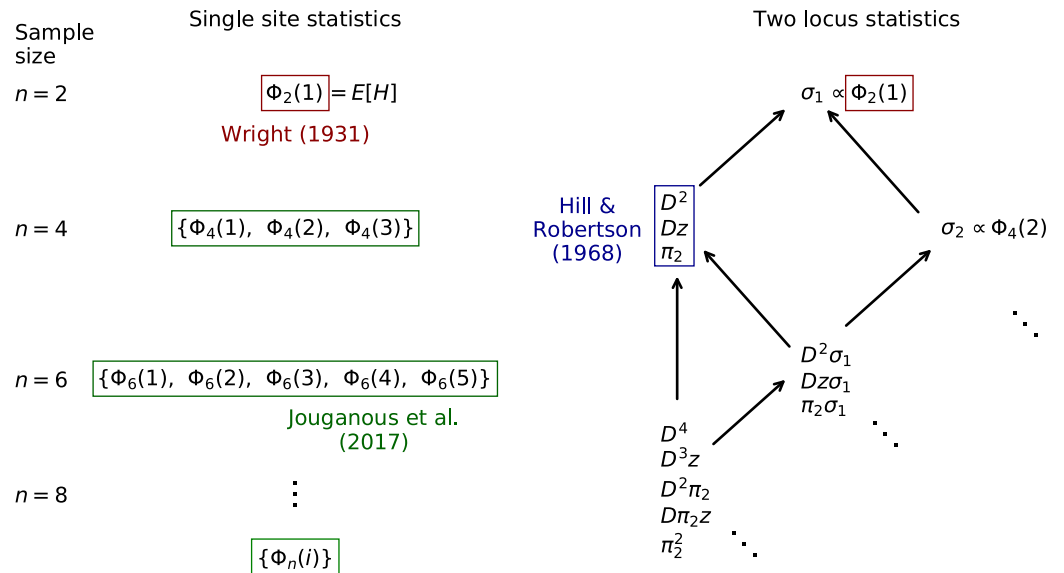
Sample size

Single site statistics

Two locus statistics

$n=2$

$\Phi_2(1) = E[H]$

Wright (1931)

$\sigma_1 \propto \Phi_2(1)$

$n=4$

$\{\Phi_4(1),\ \Phi_4(2),\ \Phi_4(3)\}$

Hill & Robertson (1968)

$D^2$
$Dz$
$\pi_2$

$\sigma_2 \propto \Phi_4(2)$

$n=6$

$\{\Phi_6(1),\ \Phi_6(2),\ \Phi_6(3),\ \Phi_6(4),\ \Phi_6(5)\}$

Jouganous et al. (2017)

$D^2\sigma_1$
$Dz\sigma_1$
$\pi_2\sigma_1$

$D^4$
$D^3z$
$D^2\pi_2$
$D\pi_2 z$
$\pi_2^2$

$n=8$

$\{\Phi_n(i)\}$